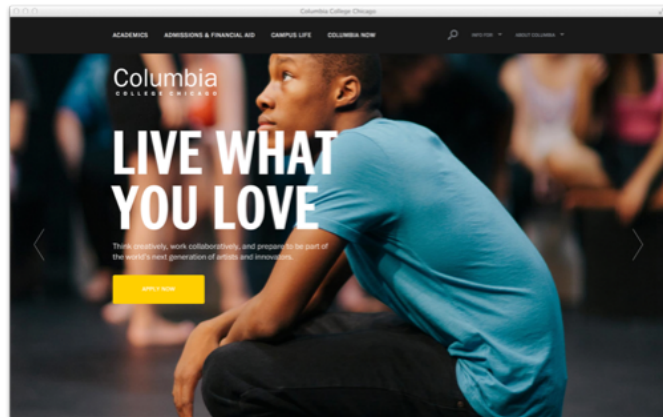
Columbia College Chicago

ACADEMICS ADMISSIONS & FINANCIAL AID CAMPUS LIFE COLUMBIA NOW

INFO FOR ABOUT COLUMBIA

Columbia
COLLEGE CHICAGO

LIVE WHAT YOU LOVE

Think creatively, work collaboratively, and prepare to be part of the world's next generation of artists and innovators.

APPLY NOW